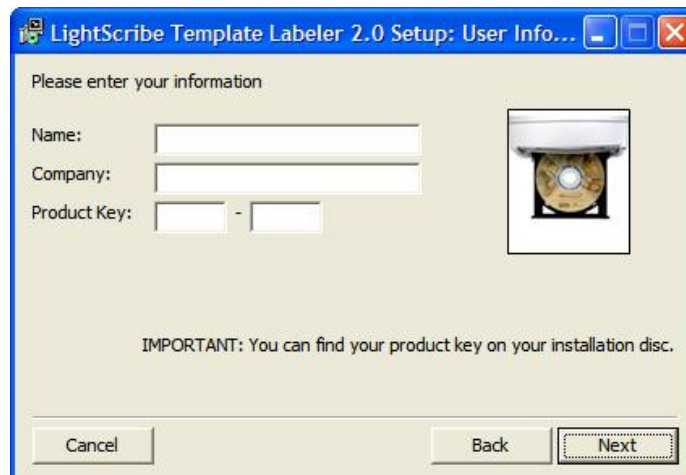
LightScribe Template Labeler 2.0 Setup: User Info...

Please enter your information

Name:

Company:

Product Key: -

IMPORTANT: You can find your product key on your installation disc.

Cancel

Back

Next